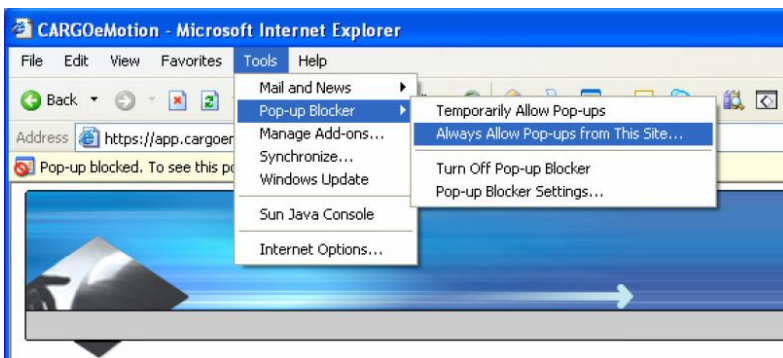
CARGOeMotion - Microsoft Internet Explorer

File Edit View Favorites Tools Help

Back

Address https://app.cargoem

Pop-up blocked. To see this po

Mail and News
Pop-up Blocker
Manage Add-ons...
Synchronize...
Windows Update
Sun Java Console
Internet Options...

Temporarily Allow Pop-ups
Always Allow Pop-ups from This Site...
Turn Off Pop-up Blocker
Pop-up Blocker Settings...